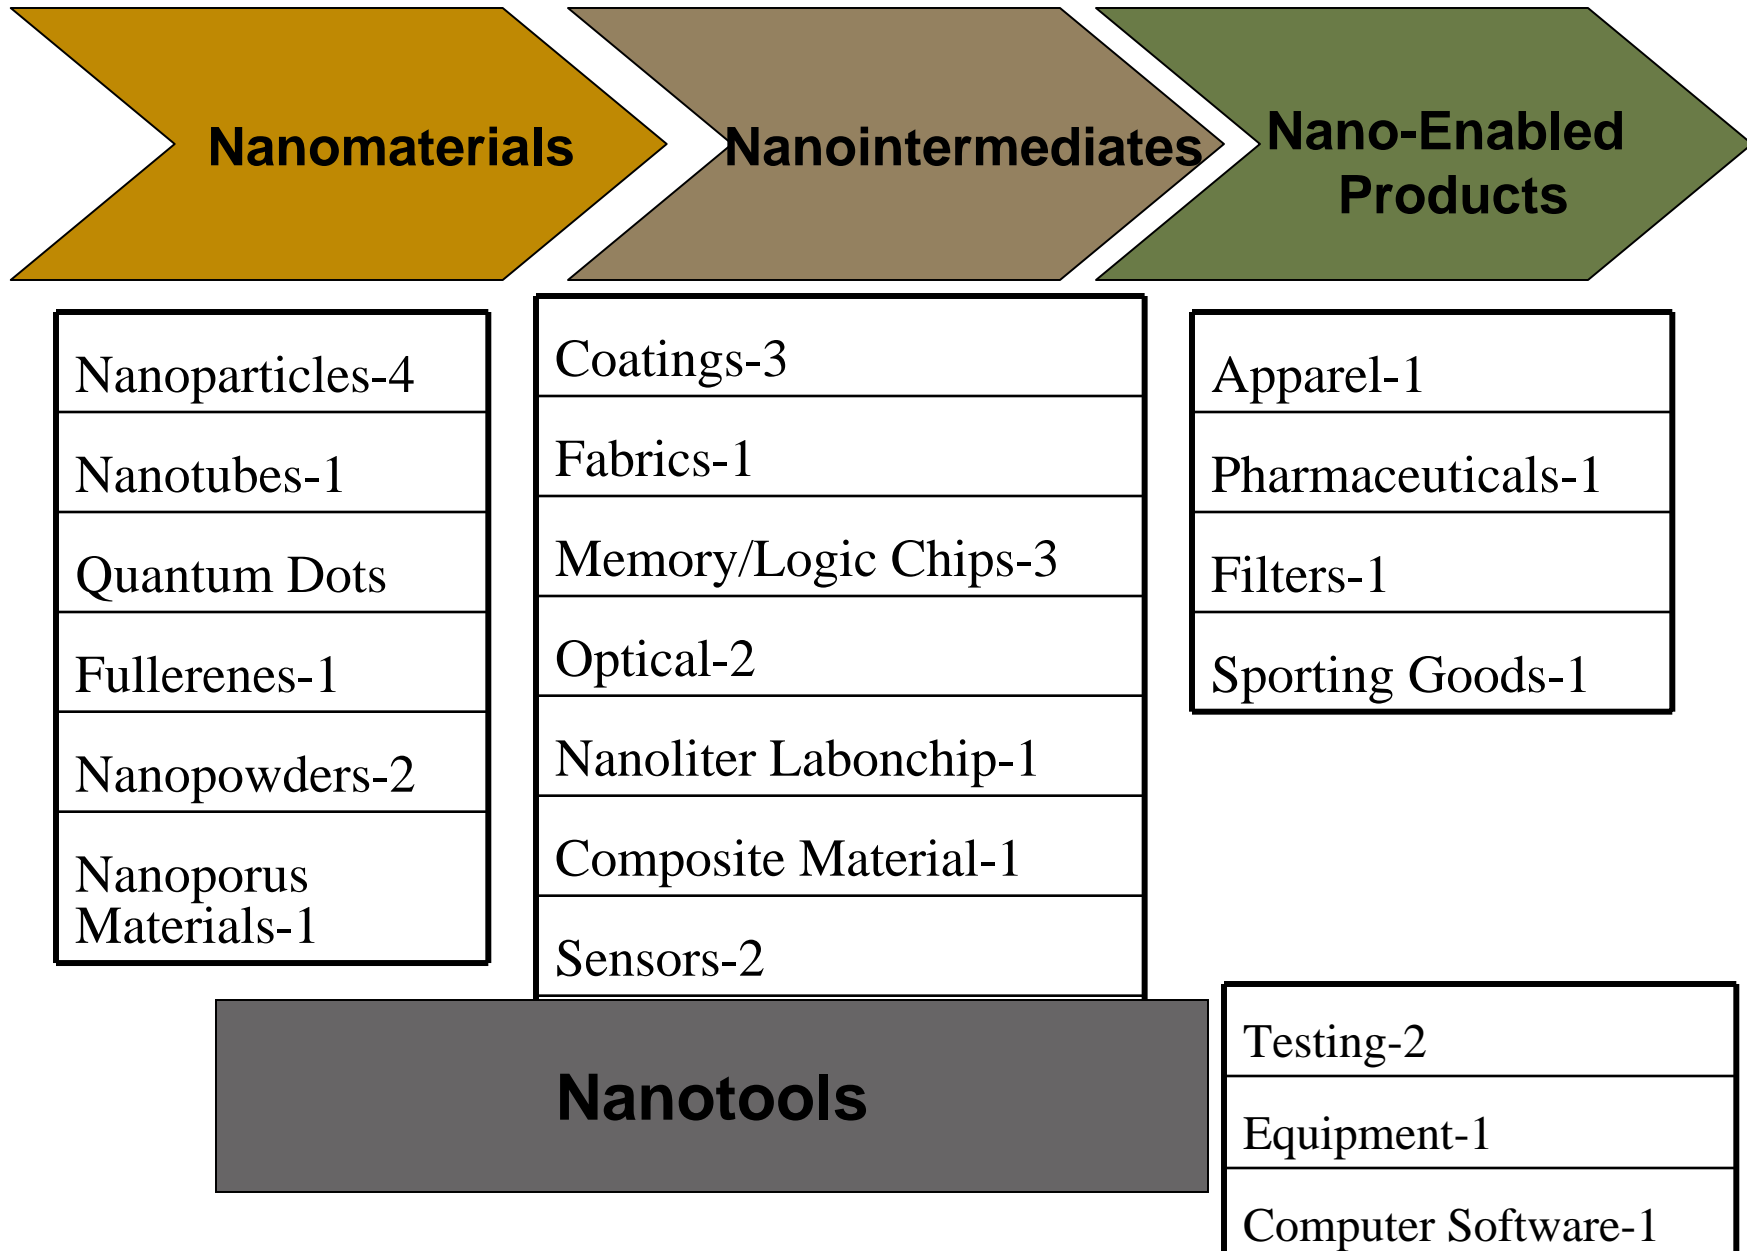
Nanomaterials

Nanointermediates

Nano-Enabled Products

Nanoparticles-4
Nanotubes-1
Quantum Dots
Fullerenes-1
Nanopowders-2
Nanoporus Materials-1

Coatings-3
Fabrics-1
Memory/Logic Chips-3
Optical-2
Nanoliter Labonchip-1
Composite Material-1
Sensors-2

Apparel-1
Pharmaceuticals-1
Filters-1
Sporting Goods-1

Nanotools

Testing-2
Equipment-1
Computer Software-1